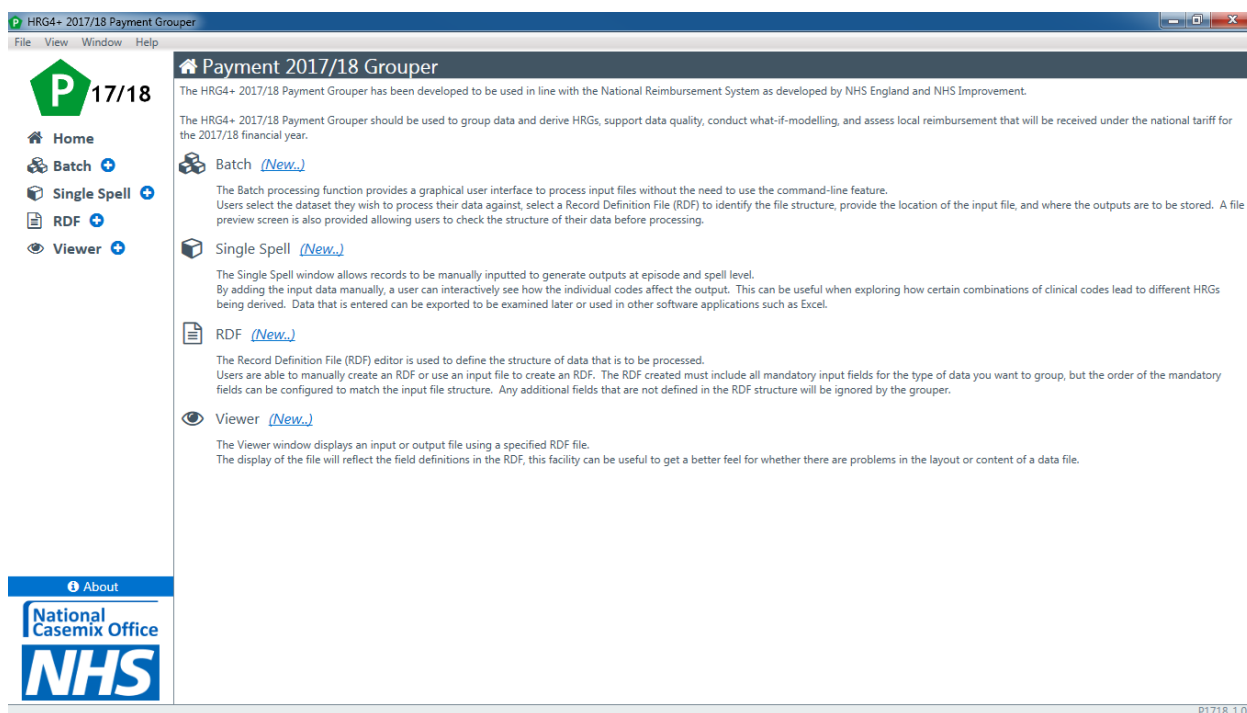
HRG4+ 2017/18 Payment Grouper

File View Window Help

P 17/18

Home
Batch
Single Spell
RDF
Viewer

About

National Casemix Office

NHS

Payment 2017/18 Grouper

The HRG4+ 2017/18 Payment Grouper has been developed to be used in line with the National Reimbursement System as developed by NHS England and NHS Improvement.

The HRG4+ 2017/18 Payment Grouper should be used to group data and derive HRGs, support data quality, conduct what-if-modelling, and assess local reimbursement that will be received under the national tariff for the 2017/18 financial year.

Batch (New..)

The Batch processing function provides a graphical user interface to process input files without the need to use the command-line feature.
Users select the dataset they wish to process their data against, select a Record Definition File (RDF) to identify the file structure, provide the location of the input file, and where the outputs are to be stored. A file preview screen is also provided allowing users to check the structure of their data before processing.

Single Spell (New..)

The Single Spell window allows records to be manually inputted to generate outputs at episode and spell level.
By adding the input data manually, a user can interactively see how the individual codes affect the output. This can be useful when exploring how certain combinations of clinical codes lead to different HRGs being derived. Data that is entered can be exported to be examined later or used in other software applications such as Excel.

RDF (New..)

The Record Definition File (RDF) editor is used to define the structure of data that is to be processed.
Users are able to manually create an RDF or use an input file to create an RDF. The RDF created must include all mandatory input fields for the type of data you want to group, but the order of the mandatory fields can be configured to match the input file structure. Any additional fields that are not defined in the RDF structure will be ignored by the grouper.

Viewer (New..)

The Viewer window displays an input or output file using a specified RDF file.
The display of the file will reflect the field definitions in the RDF, this facility can be useful to get a better feel for whether there are problems in the layout or content of a data file.

P1718.1.0